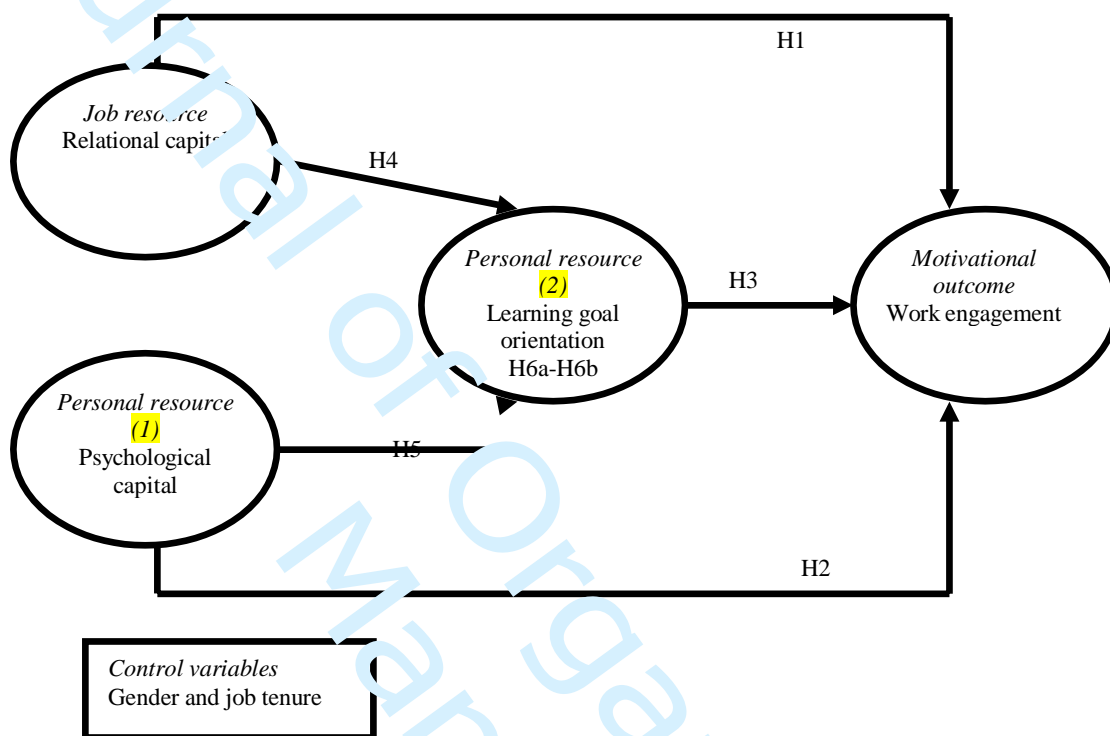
H1

*Job resource*
Relational capital

H4

*Personal resource*
*(2)*
Learning goal orientation
H6a-H6b

H3

*Motivational outcome*
Work engagement

*Personal resource*
*(1)*
Psychological capital

H5

H2

*Control variables*
Gender and job tenure

Journal of Organizational Management